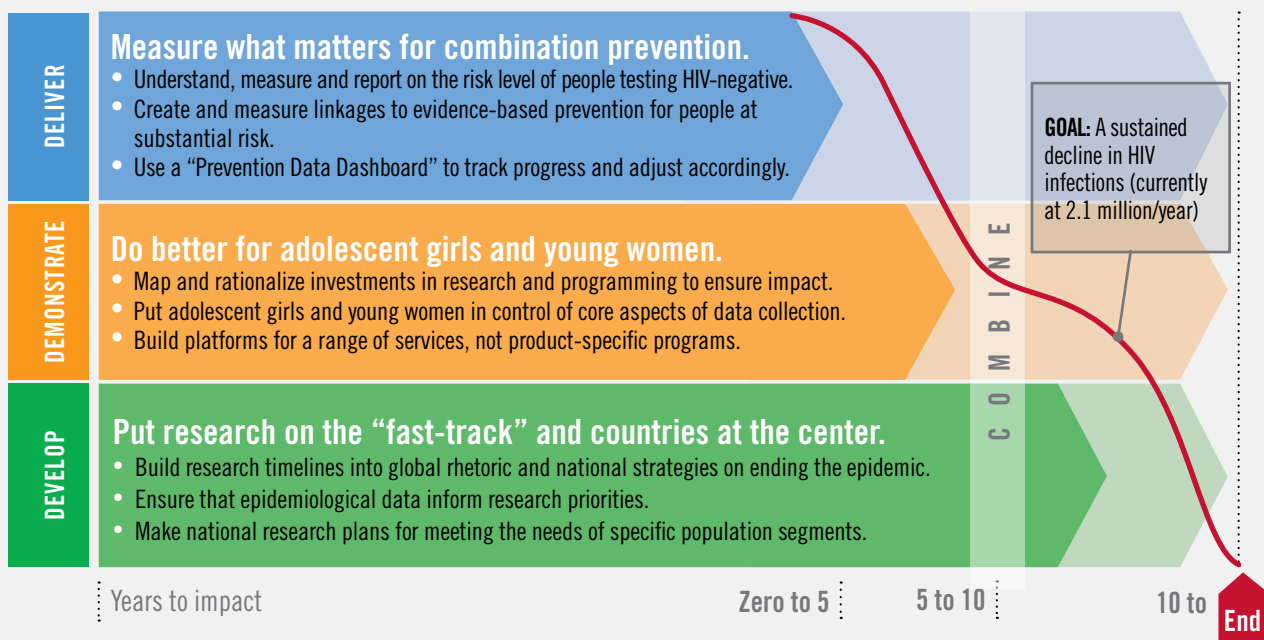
DELIVER

Measure what matters for combination prevention.
• Understand, measure and report on the risk level of people testing HIV-negative.
• Create and measure linkages to evidence-based prevention for people at substantial risk.
• Use a “Prevention Data Dashboard” to track progress and adjust accordingly.

DEMONSTRATE

Do better for adolescent girls and young women.
• Map and rationalize investments in research and programming to ensure impact.
• Put adolescent girls and young women in control of core aspects of data collection.
• Build platforms for a range of services, not product-specific programs.

DEVELOP

Put research on the “fast-track” and countries at the center.
• Build research timelines into global rhetoric and national strategies on ending the epidemic.
• Ensure that epidemiological data inform research priorities.
• Make national research plans for meeting the needs of specific population segments.

COMBINE

GOAL: A sustained decline in HIV infections (currently at 2.1 million/year)

Years to impact

Zero to 5

5 to 10

10 to

End